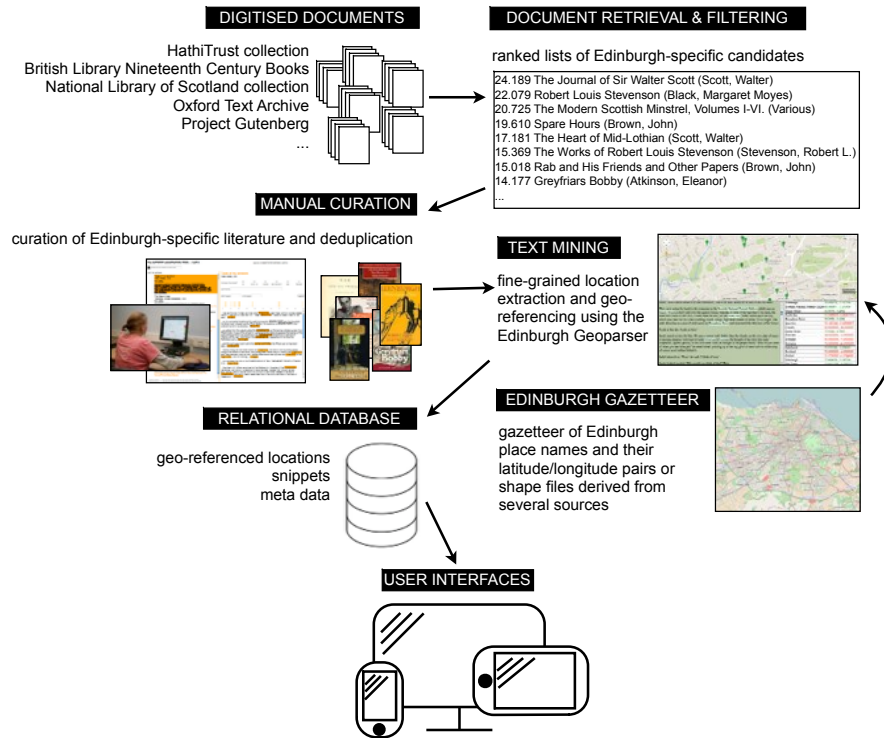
DIGITISED DOCUMENTS

HathiTrust collection
British Library Nineteenth Century Books
National Library of Scotland collection
Oxford Text Archive
Project Gutenberg
...

DOCUMENT RETRIEVAL & FILTERING

ranked lists of Edinburgh-specific candidates

24.189 The Journal of Sir Walter Scott (Scott, Walter)
22.079 Robert Louis Stevenson (Black, Margaret Moyes)
20.725 The Modern Scottish Minstrel, Volumes I-VI. (Various)
19.610 Spare Hours (Brown, John)
17.181 The Heart of Mid-Lothian (Scott, Walter)
15.369 The Works of Robert Louis Stevenson (Stevenson, Robert L.)
15.018 Rab and His Friends and Other Papers (Brown, John)
14.177 Greyfriars Bobby (Atkinson, Eleanor)
...

MANUAL CURATION

curation of Edinburgh-specific literature and deduplication

TEXT MINING

fine-grained location extraction and geo-referencing using the Edinburgh Geoparser

RELATIONAL DATABASE

geo-referenced locations
snippets
meta data

EDINBURGH GAZETTEER

gazetteer of Edinburgh place names and their latitude/longitude pairs or shape files derived from several sources

USER INTERFACES